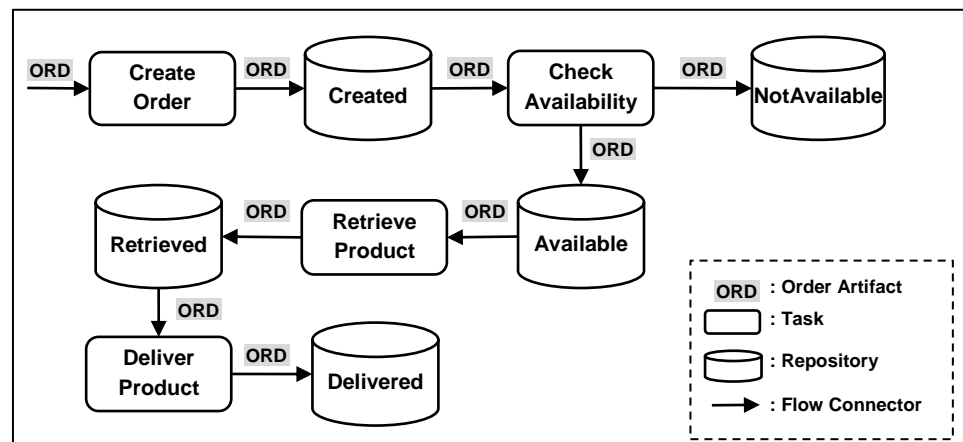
ORD
Create Order
ORD
Created
ORD
Check Availability
ORD
NotAvailable
ORD
Available
ORD
Retrieve Product
ORD
Retrieved
ORD
Deliver Product
ORD
Delivered

ORD : Order Artifact
: Task
: Repository
: Flow Connector